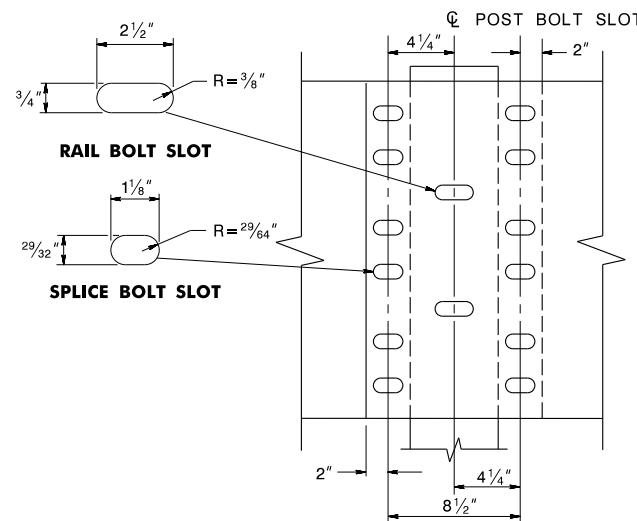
$2\frac{1}{2}''$

$\frac{3}{4}''$

$R = \frac{3}{8}''$

RAIL BOLT SLOT

$1\frac{1}{8}''$

$\frac{29}{32}''$

$R = \frac{29}{64}''$

SPLICE BOLT SLOT

℄ POST BOLT SLOT

$4\frac{1}{4}''$

$2''$

$2''$

$4\frac{1}{4}''$

$8\frac{1}{2}''$